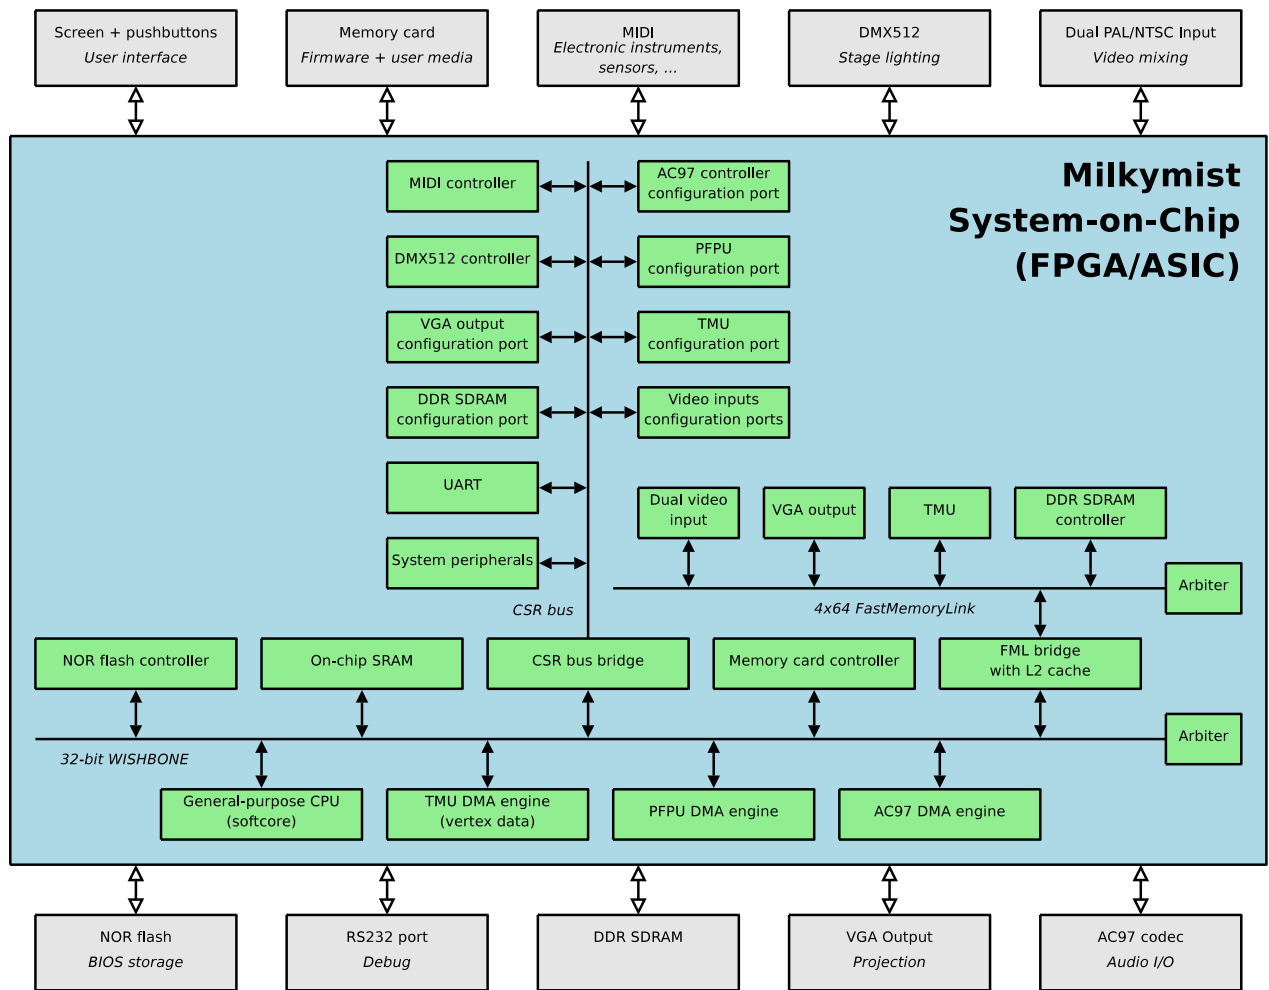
Screen + pushbuttons
User interface

Memory card
Firmware + user media

MIDI
Electronic instruments, sensors, ...

DMX512
Stage lighting

Dual PAL/NTSC Input
Video mixing

Milkymist System-on-Chip (FPGA/ASIC)

MIDI controller

AC97 controller configuration port

DMX512 controller

PFPU configuration port

VGA output configuration port

TMU configuration port

DDR SDRAM configuration port

Video inputs configuration ports

UART

Dual video input

VGA output

TMU

DDR SDRAM controller

System peripherals

Arbiter

CSR bus

4x64 FastMemoryLink

NOR flash controller

On-chip SRAM

CSR bus bridge

Memory card controller

FML bridge with L2 cache

Arbiter

32-bit WISHBONE

General-purpose CPU (softcore)

TMU DMA engine (vertex data)

PFPU DMA engine

AC97 DMA engine

NOR flash
BIOS storage

RS232 port
Debug

DDR SDRAM

VGA Output
Projection

AC97 codec
Audio I/O